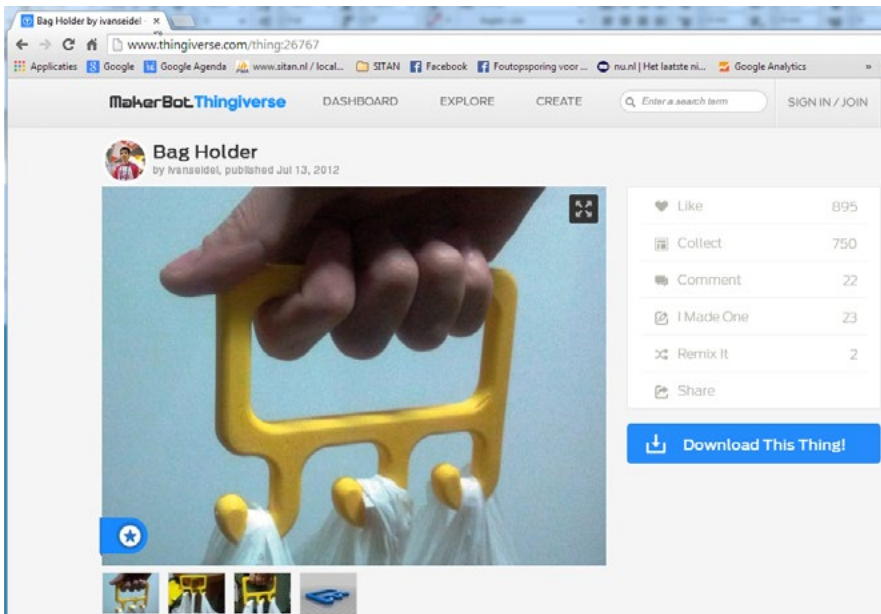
Bag Holder by ivanseidel ×

www.thingiverse.com/thing:26767

Applicaties Google Google Agenda www.sitan.nl / local... SITAN Facebook Foutopsporing voor... nu.nl | Het laatste ni... Google Analytics »

MakerBot Thingiverse DASHBOARD EXPLORE CREATE Enter a search term SIGN IN / JOIN

Bag Holder
by ivanseidel, published Jul 13, 2012

| | |
|---|---|
| Like | 895 |
| Collect | 750 |
| Comment | 22 |
| I Made One | 23 |
| Remix It | 2 |
| Share | |

Download This Thing!